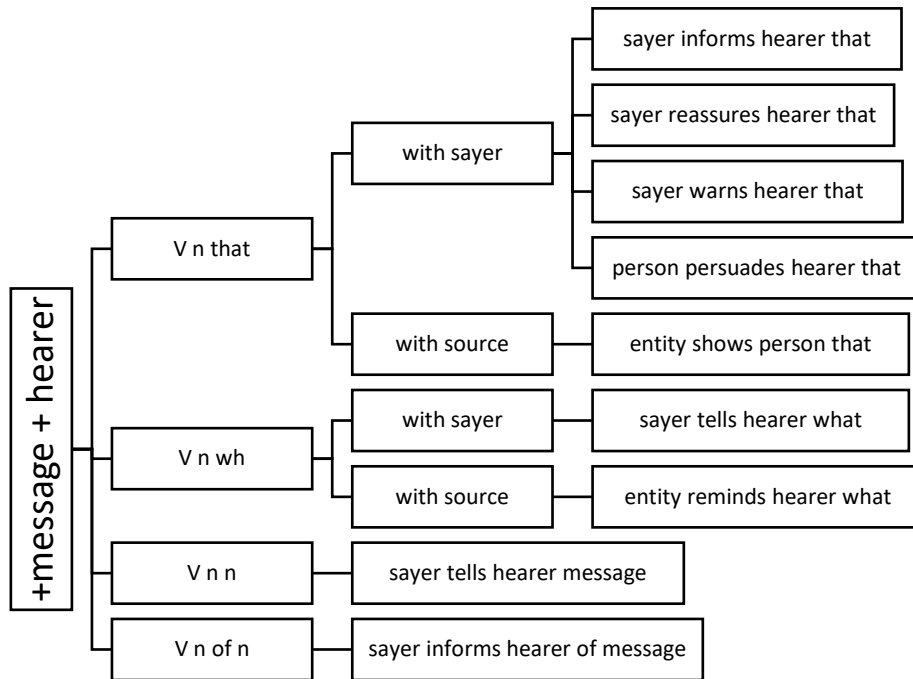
+message + hearer

V n that

with sayer

sayer informs hearer that

sayer reassures hearer that

sayer warns hearer that

person persuades hearer that

with source

entity shows person that

V n wh

with sayer

sayer tells hearer what

with source

entity reminds hearer what

V n n

sayer tells hearer message

V n of n

sayer informs hearer of message